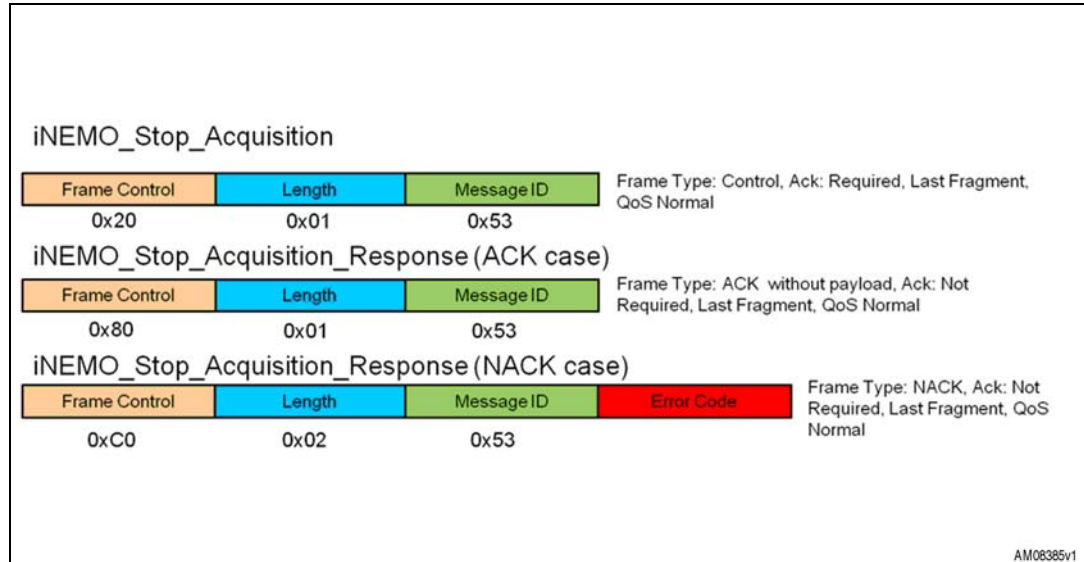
iNEMO_Stop_Acquisition

| Frame Control | Length | Message ID |
|---|---|---|
| 0x20 | 0x01 | 0x53 |

Frame Type: Control, Ack: Required, Last Fragment, QoS Normal

iNEMO_Stop_Acquisition_Response (ACK case)

| Frame Control | Length | Message ID |
|---|---|---|
| 0x80 | 0x01 | 0x53 |

Frame Type: ACK without payload, Ack: Not Required, Last Fragment, QoS Normal

iNEMO_Stop_Acquisition_Response (NACK case)

| Frame Control | Length | Message ID | Error Code |
|---|---|---|---|
| 0xC0 | 0x02 | 0x53 | |

Frame Type: NACK, Ack: Not Required, Last Fragment, QoS Normal

AM08385v1